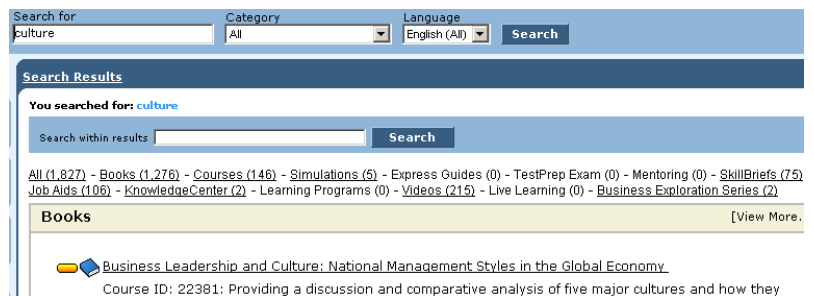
Search for
culture
Category
All
Language
English (All)
Search

Search Results

You searched for: culture

Search within results
Search

All (1,827) - Books (1,276) - Courses (146) - Simulations (5) - Express Guides (0) - TestPrep Exam (0) - Mentoring (0) - SkillBriefs (75) Job Aids (106) - KnowledgeCenter (2) - Learning Programs (0) - Videos (215) - Live Learning (0) - Business Exploration Series (2)

Books
[View More.

Business Leadership and Culture: National Management Styles in the Global Economy
Course ID: 22381: Providing a discussion and comparative analysis of five major cultures and how they